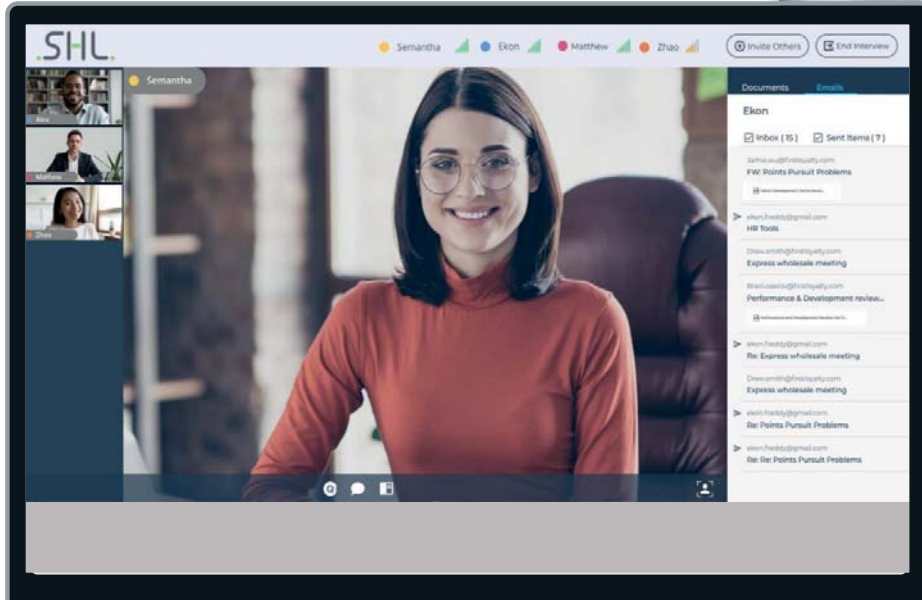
SHL.

Semantha Ekon Matthew Zhao

Invite Others End Interview

Alex
Matthew
Zhao

Semantha

Documents Emails

Ekon

Inbox ( 15 ) Sent Items ( 7 )

Jamie.wu@firstloyalty.com
FW: Points Pursuit Problems
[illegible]

ekon.freddy@gmail.com
HR Tools

Drew.smith@firstloyalty.com
Express wholesale meeting

Brian.cascio@firstloyalty.com
Performance & Development review...
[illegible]

ekon.freddy@gmail.com
Re: Express wholesale meeting

Drew.smith@firstloyalty.com
Express wholesale meeting

ekon.freddy@gmail.com
Re: Points Pursuit Problems

ekon.freddy@gmail.com
Re: Re: Points Pursuit Problems